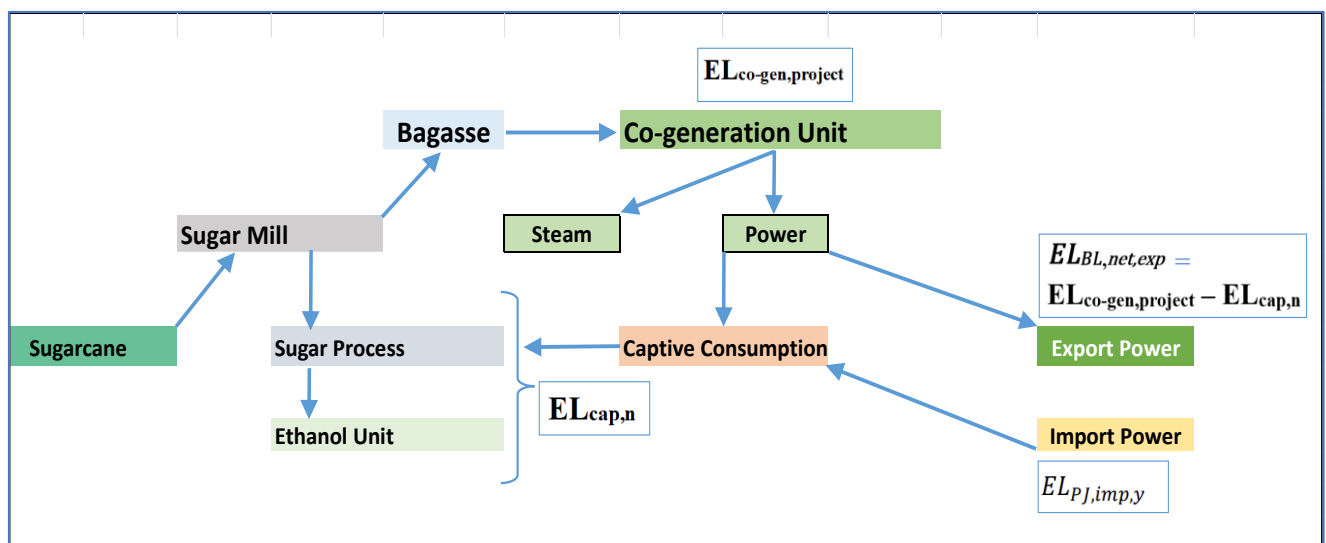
$\mathbf{EL_{co\text{-}gen,project}}$

Bagasse

Co-generation Unit

Sugar Mill

Steam

Power

$EL_{BL,net,exp} =$ $\mathbf{EL_{co\text{-}gen,project} - EL_{cap,n}}$

Sugarcane

Sugar Process

Captive Consumption

Export Power

$\mathbf{EL_{cap,n}}$

Ethanol Unit

Import Power

$EL_{PJ,imp,y}$